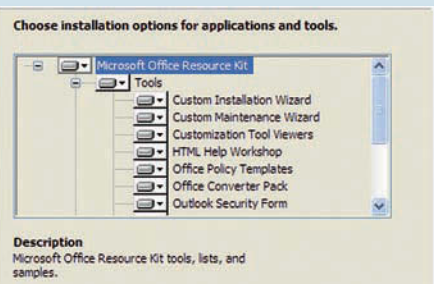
Choose installation options for applications and tools.

Microsoft Office Resource Kit
Tools
Custom Installation Wizard
Custom Maintenance Wizard
Customization Tool Viewers
HTML Help Workshop
Office Policy Templates
Office Converter Pack
Outlook Security Form

Description
Microsoft Office Resource Kit tools, lists, and samples.